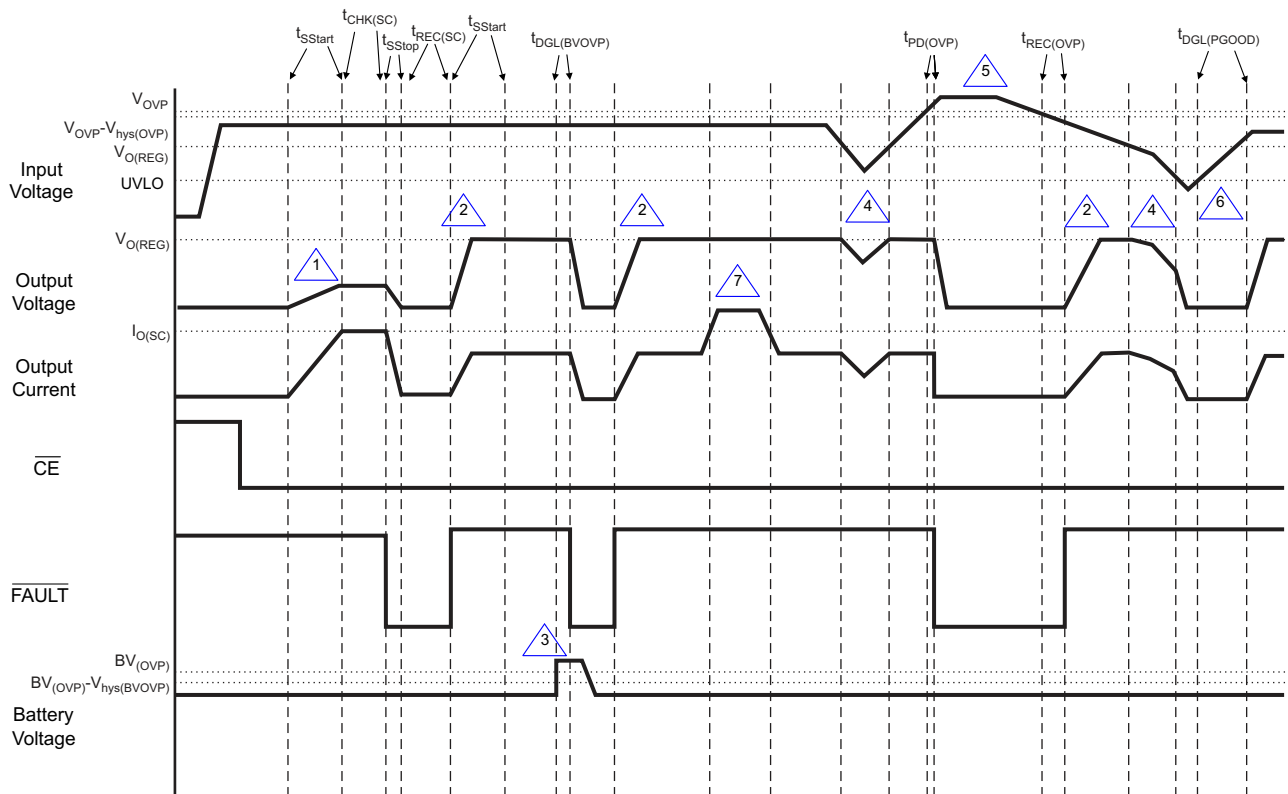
$t_{SStart}$ $t_{CHK(SC)}$ $t_{SStop}$ $t_{REC(SC)}$ $t_{SStart}$ $t_{DGL(BVOVP)}$ $t_{PD(OVP)}$ $t_{REC(OVP)}$ $t_{DGL(PGOOD)}$

$V_{OVP}$
$V_{OVP}$-$V_{hys(OVP)}$
$V_{O(REG)}$
UVLO

Input Voltage

5

2 2 4 2 4 6

$V_{O(REG)}$

Output Voltage

1

7

$I_{O(SC)}$

Output Current

$\overline{CE}$

$\overline{FAULT}$

3

$BV_{(OVP)}$
$BV_{(OVP)}$-$V_{hys(BVOVP)}$

Battery Voltage